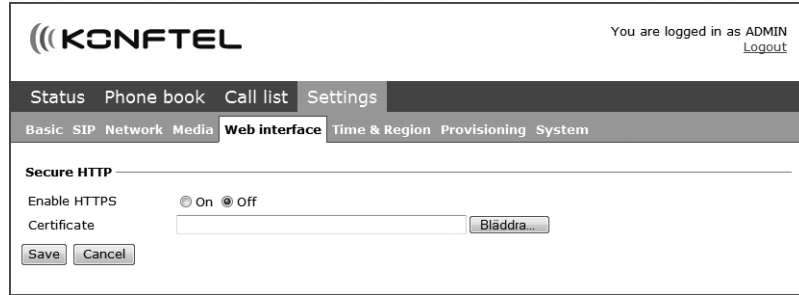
KONFTEL

You are logged in as ADMIN
Logout

Status Phone book Call list Settings

Basic SIP Network Media Web interface Time & Region Provisioning System

Secure HTTP

Enable HTTPS On Off

Certificate Bläddra...

Save Cancel